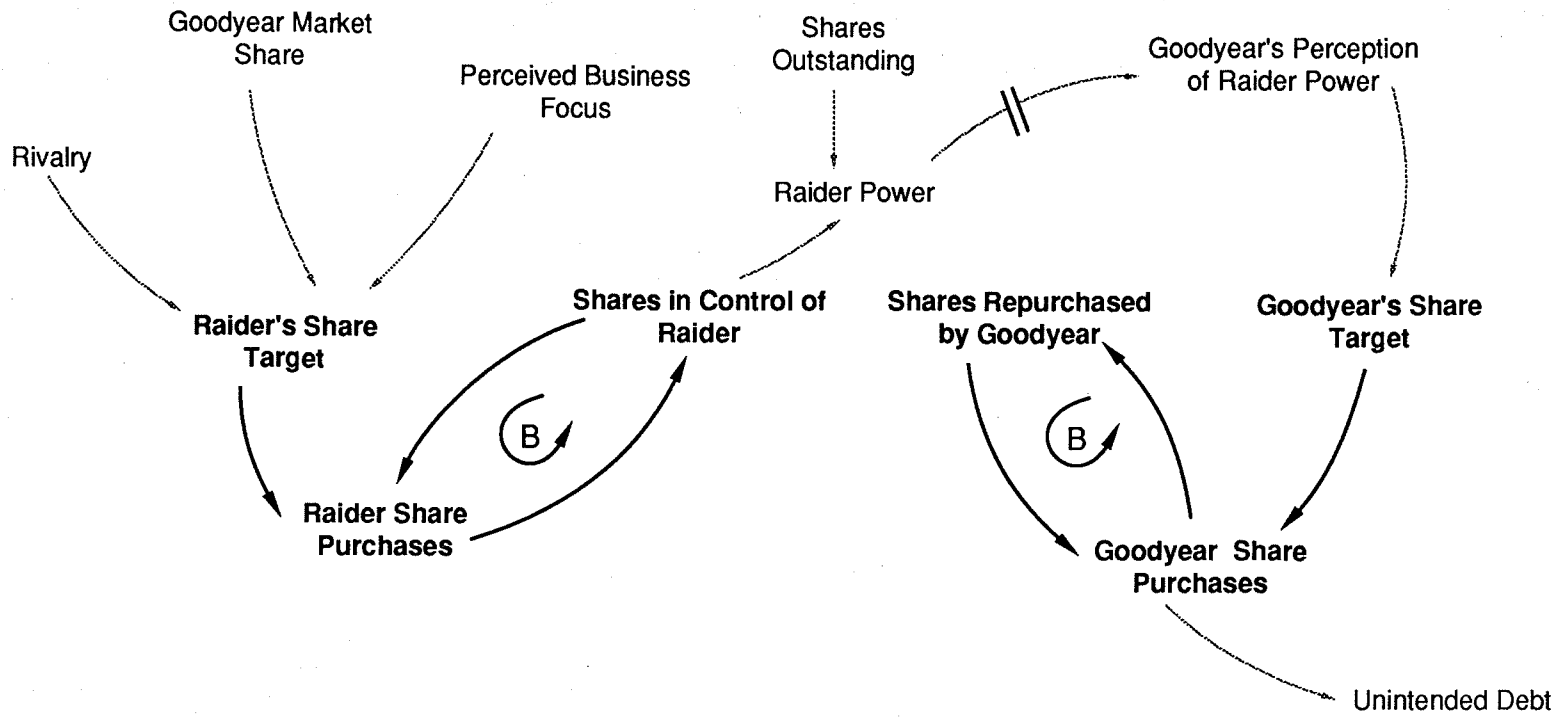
Goodyear Market Share

Perceived Business Focus

Rivalry

Shares Outstanding

Goodyear's Perception of Raider Power

Raider Power

Raider's Share Target

Shares in Control of Raider

Shares Repurchased by Goodyear

Goodyear's Share Target

B

B

Raider Share Purchases

Goodyear Share Purchases

Unintended Debt